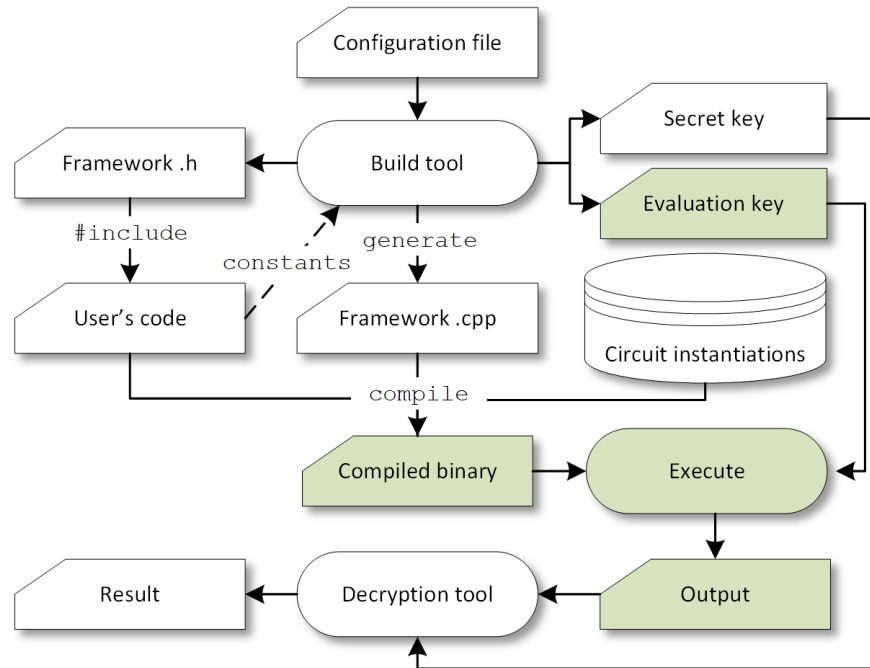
Configuration file

Framework .h

Build tool

Secret key

Evaluation key

#include

constants

generate

User’s code

Framework .cpp

Circuit instantiations

compile

Compiled binary

Execute

Result

Decryption tool

Output